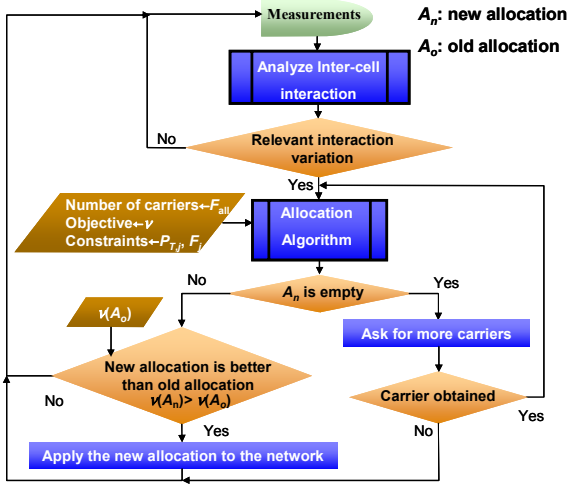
Measurements

$A_n$: new allocation

$A_o$: old allocation

Analyze Inter-cell interaction

No

Relevant interaction variation

Yes

Number of carriers←$F_{all}$
Objective←$\nu$
Constraints←$P_{T,i}$, $F_i$

Allocation Algorithm

No

$A_n$ is empty

Yes

$\nu(A_o)$

Ask for more carriers

New allocation is better than old allocation
$\nu(A_n) > \nu(A_o)$

No

Carrier obtained

Yes

Yes

No

Apply the new allocation to the network